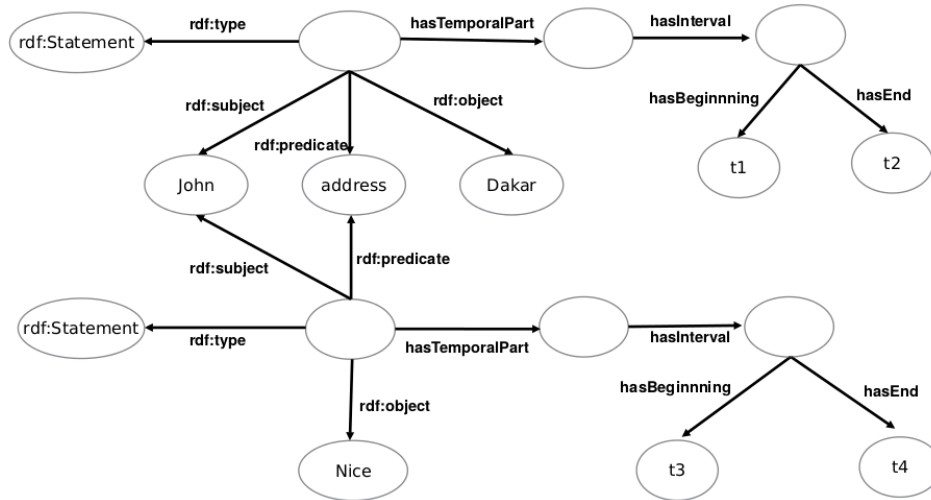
rdf:Statement
rdf:type
hasTemporalPart
hasInterval
hasBeginnning
hasEnd
rdf:subject
rdf:predicate
rdf:object
t1
t2
John
address
Dakar
rdf:subject
rdf:predicate
rdf:Statement
rdf:type
hasTemporalPart
hasInterval
hasBeginnning
hasEnd
rdf:object
Nice
t3
t4